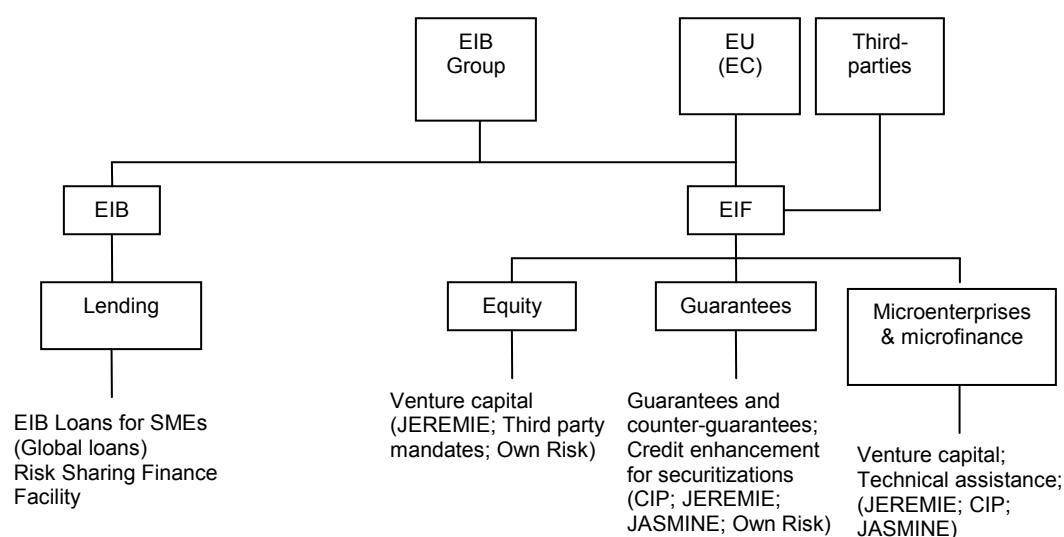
EIB Group

EU (EC)

Third-parties

EIB

EIF

Lending

Equity

Guarantees

Microenterprises & microfinance

EIB Loans for SMEs (Global loans) Risk Sharing Finance Facility

Venture capital (JEREMIE; Third party mandates; Own Risk)

Guarantees and counter-guarantees; Credit enhancement for securitizations (CIP; JEREMIE; JASMINE; Own Risk)

Venture capital; Technical assistance; (JEREMIE; CIP; JASMINE)